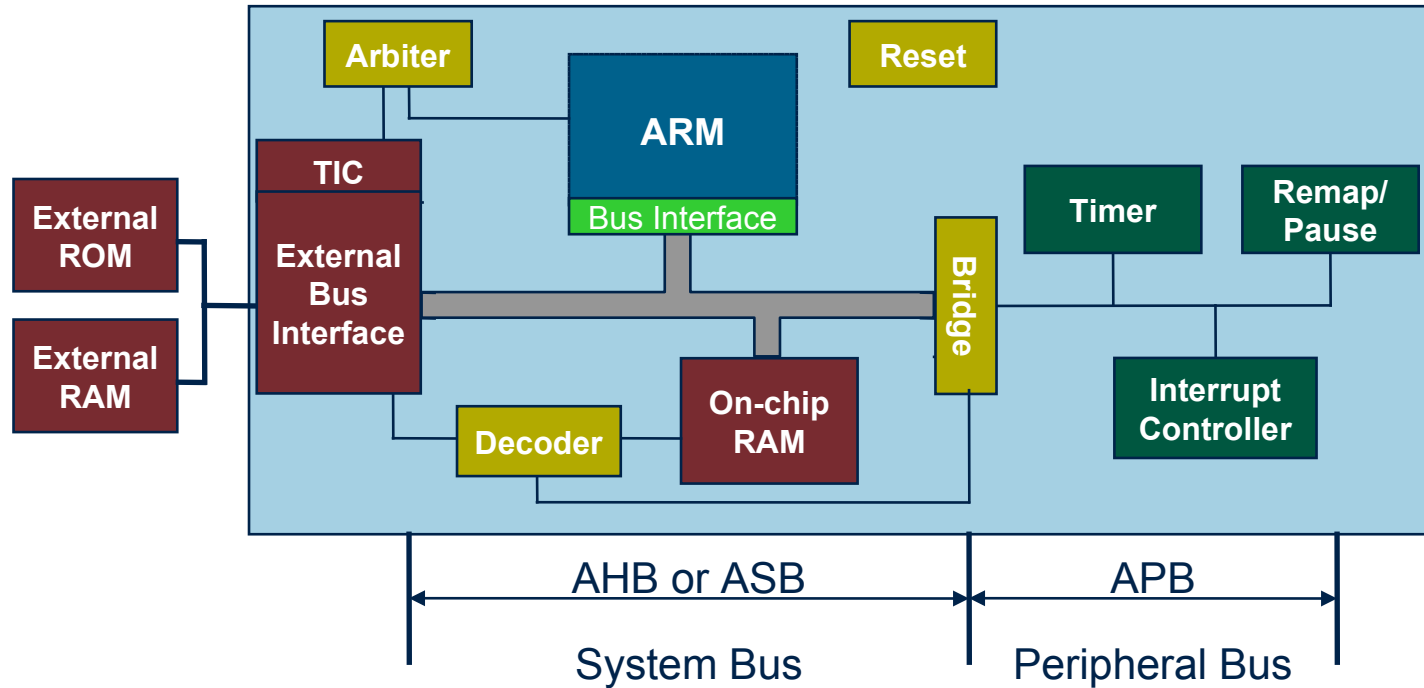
Arbiter

Reset

ARM

Bus Interface

TIC

External ROM

External RAM

External Bus Interface

Bridge

Timer

Remap/ Pause

Interrupt Controller

Decoder

On-chip RAM

AHB or ASB

APB

System Bus

Peripheral Bus